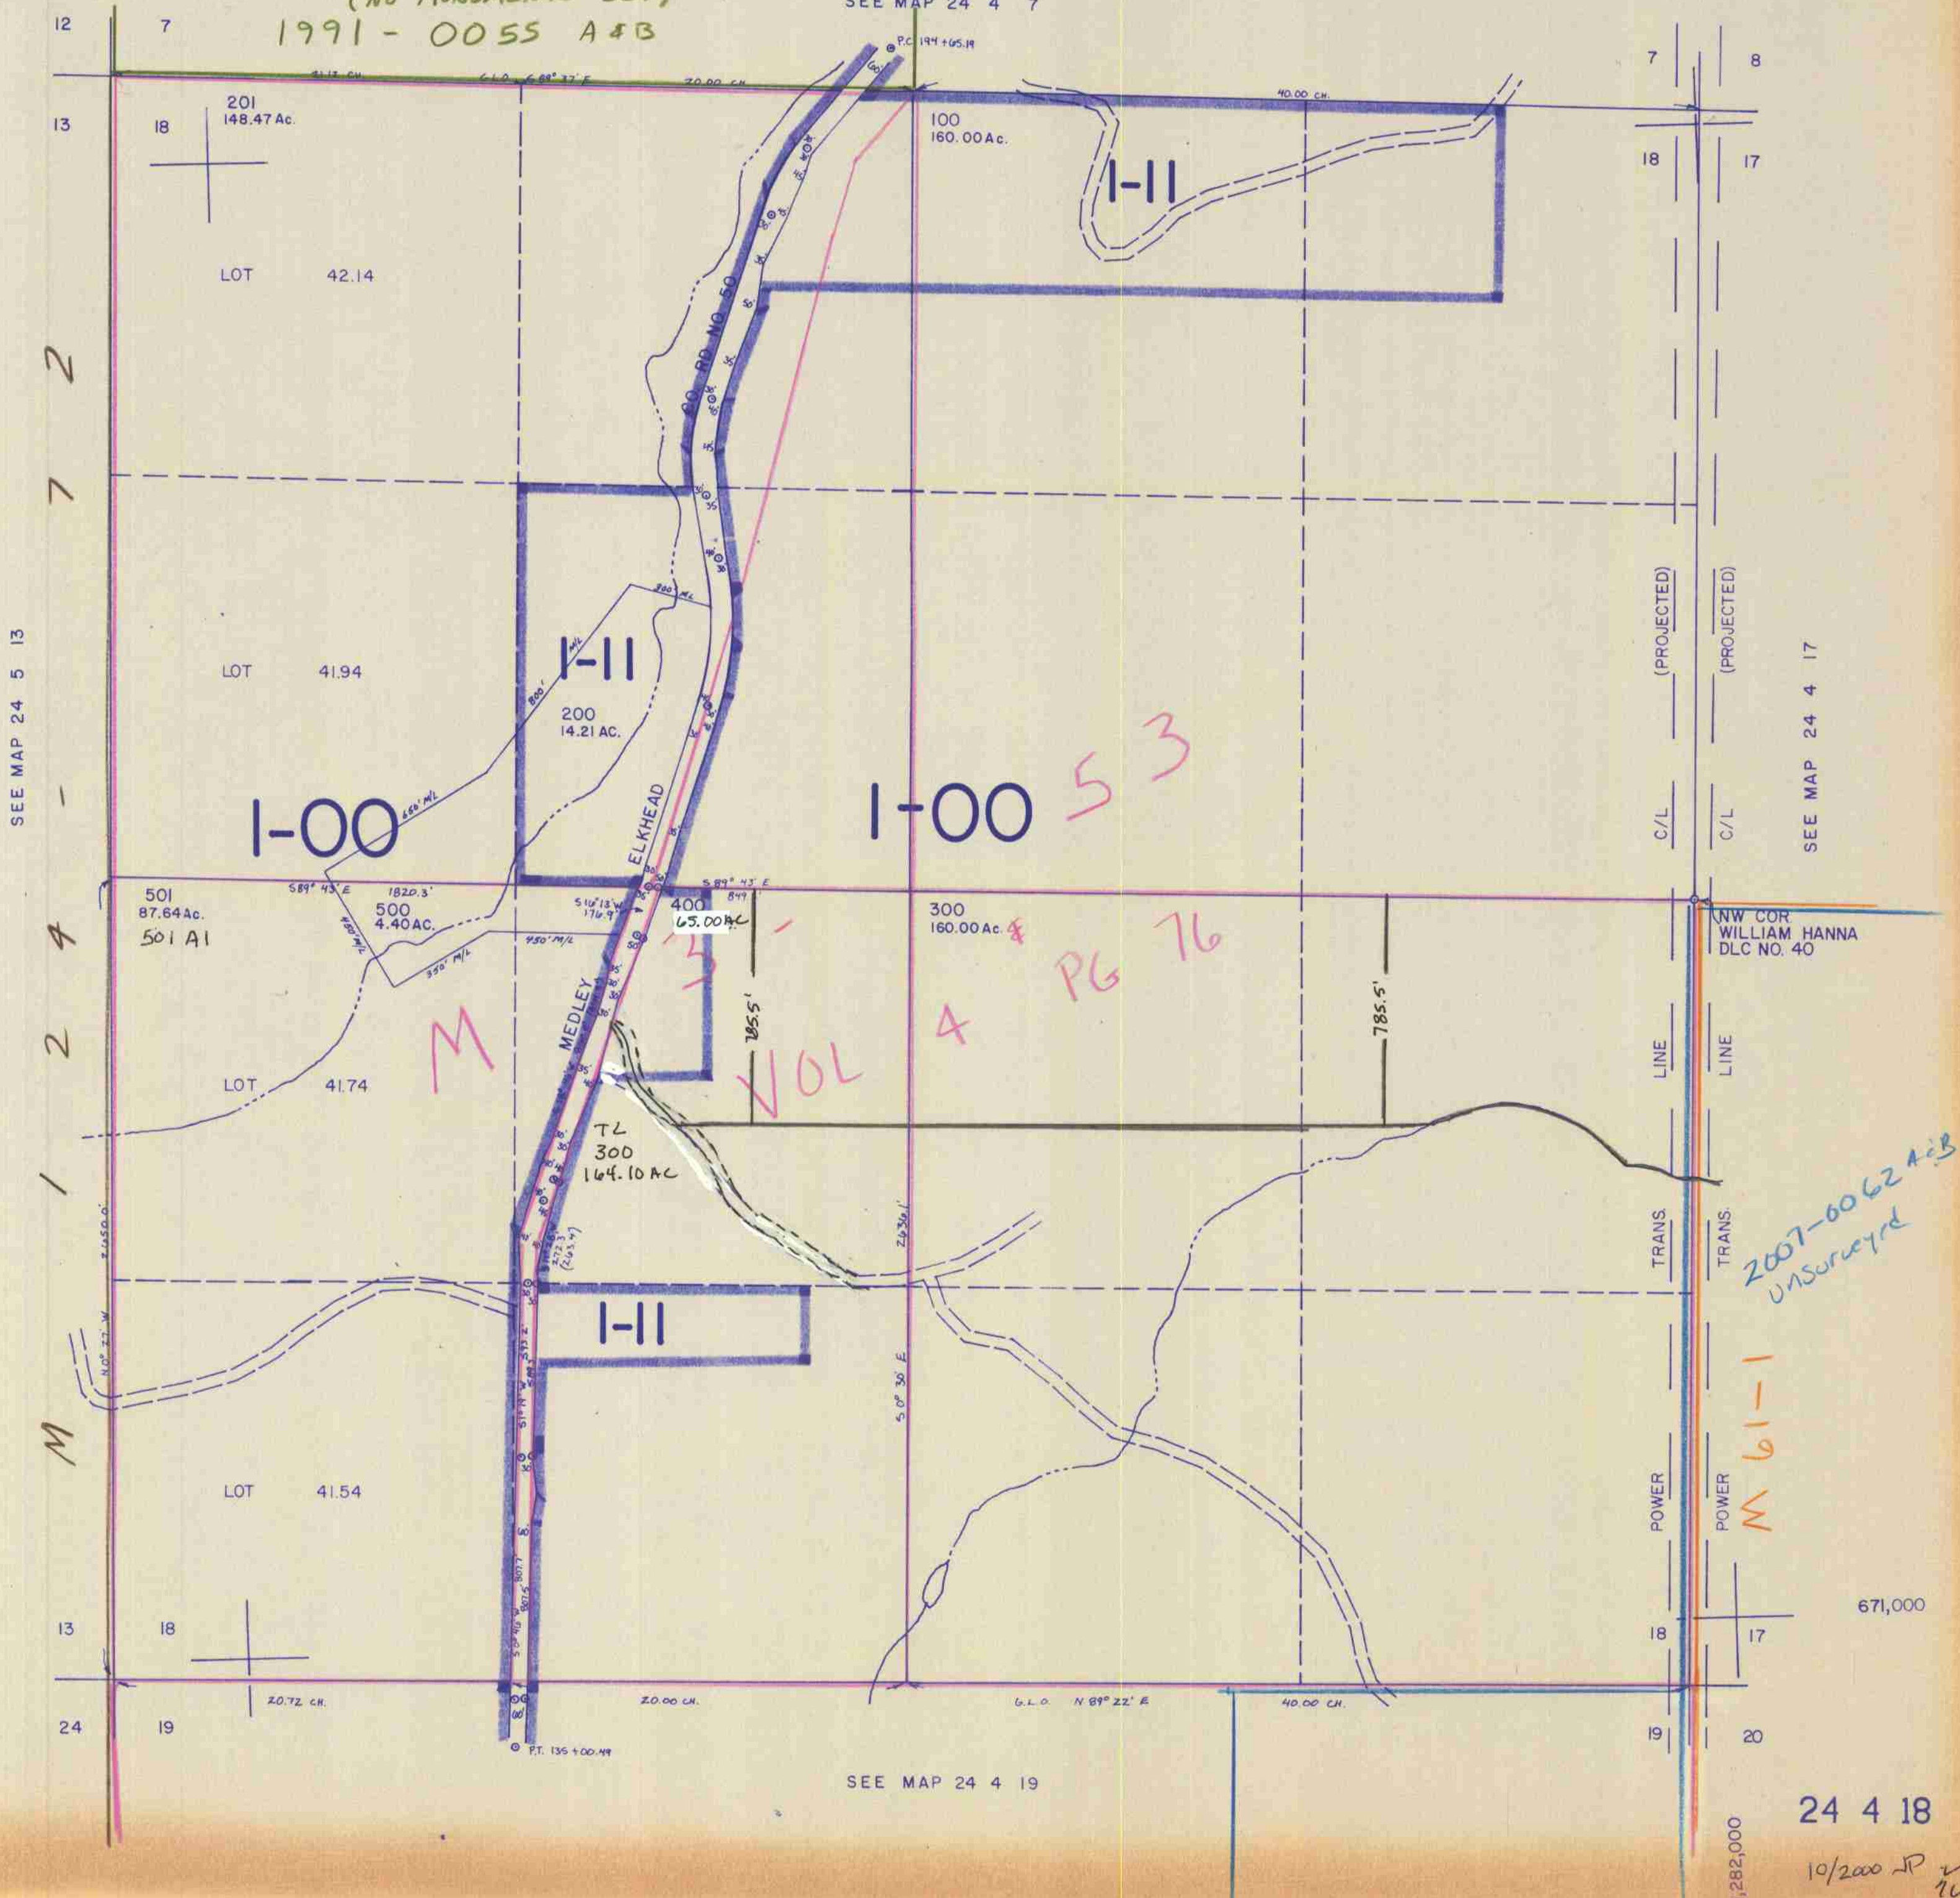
SEE MAP 24 4 7
1991 - 0055 A & B
12 7
13 18
201
148.47 Ac.
G.L.O. S 89° 37' E
20.00 CH.
40.00 CH.
P.C. 194+65.19
100
160.00 Ac.
I-11
7 8
18 17
LOT 42.14
CO. RD. NO. 50
2
7
SEE MAP 24 5 13
LOT 41.94
I-11
200
14.21 AC.
800' M/L
I-00
I-00
53
ELKHEAD
(PROJECTED)
(PROJECTED)
SEE MAP 24 4 17
C/L
C/L
501
87.64 Ac.
501 A1
S 89° 43' E 1820.3'
500
4.40 AC.
450' M/L
350' M/L
400
65.00 AC
S 89° 43' E
300
160.00 Ac.
& PG 76
NW COR WILLIAM HANNA DLC NO. 40
M 3 -
VOL 4
285.5'
785.5'
MEDLEY
LOT 41.74
TL
300
164.10 AC
LINE
LINE
4
2
1
M
TRANS.
TRANS.
2007-0062 A & B
Unsurveyed
I-11
S 0° 30' E
2430.1'
LOT 41.54
POWER
POWER
M 61-1
671,000
13 18
18 17
20.72 CH.
20.00 CH.
G.L.O. N 89° 22' E
40.00 CH.
24 19
19 20
P.T. 135+00.49
SEE MAP 24 4 19
24 4 18
282,000
10/2000 JP